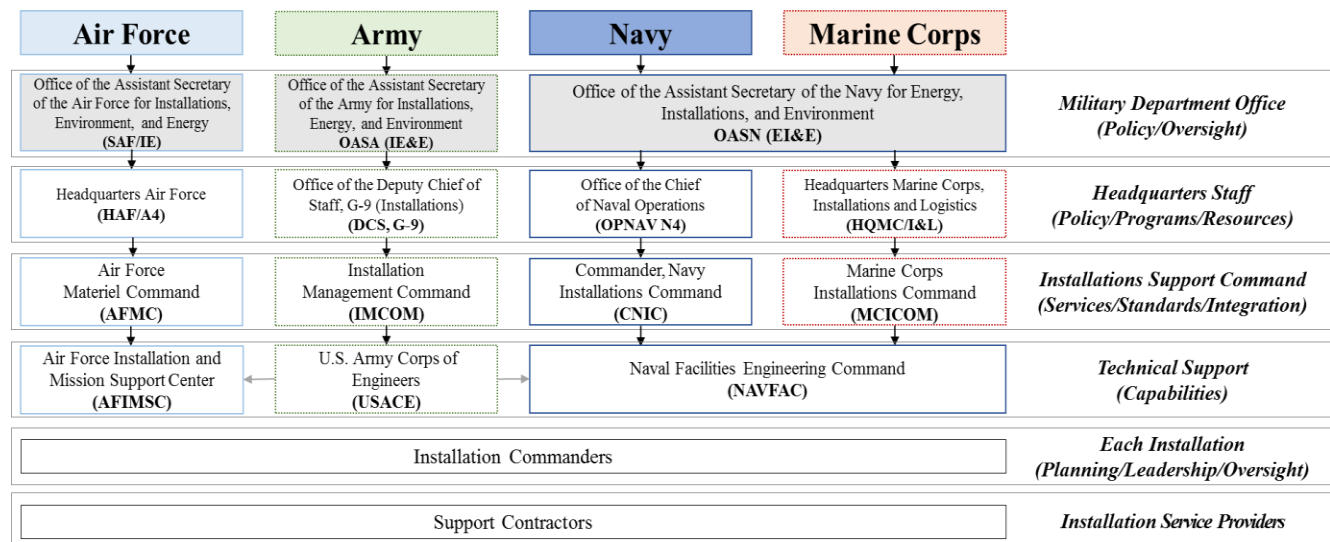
Air Force

Army

Navy

Marine Corps

Office of the Assistant Secretary of the Air Force for Installations, Environment, and Energy
**(SAF/IE)**

Office of the Assistant Secretary of the Army for Installations, Energy, and Environment
**OASA (IE&E)**

Office of the Assistant Secretary of the Navy for Energy, Installations, and Environment
**OASN (EI&E)**

*Military Department Office (Policy/Oversight)*

Headquarters Air Force
**(HAF/A4)**

Office of the Deputy Chief of Staff, G-9 (Installations)
**(DCS, G-9)**

Office of the Chief of Naval Operations
**(OPNAV N4)**

Headquarters Marine Corps, Installations and Logistics
**(HQMC/I&L)**

*Headquarters Staff (Policy/Programs/Resources)*

Air Force Materiel Command
**(AFMC)**

Installation Management Command
**(IMCOM)**

Commander, Navy Installations Command
**(CNIC)**

Marine Corps Installations Command
**(MCICOM)**

*Installations Support Command (Services/Standards/Integration)*

Air Force Installation and Mission Support Center
**(AFIMSC)**

U.S. Army Corps of Engineers
**(USACE)**

Naval Facilities Engineering Command
**(NAVFAC)**

*Technical Support (Capabilities)*

Installation Commanders

*Each Installation (Planning/Leadership/Oversight)*

Support Contractors

*Installation Service Providers*